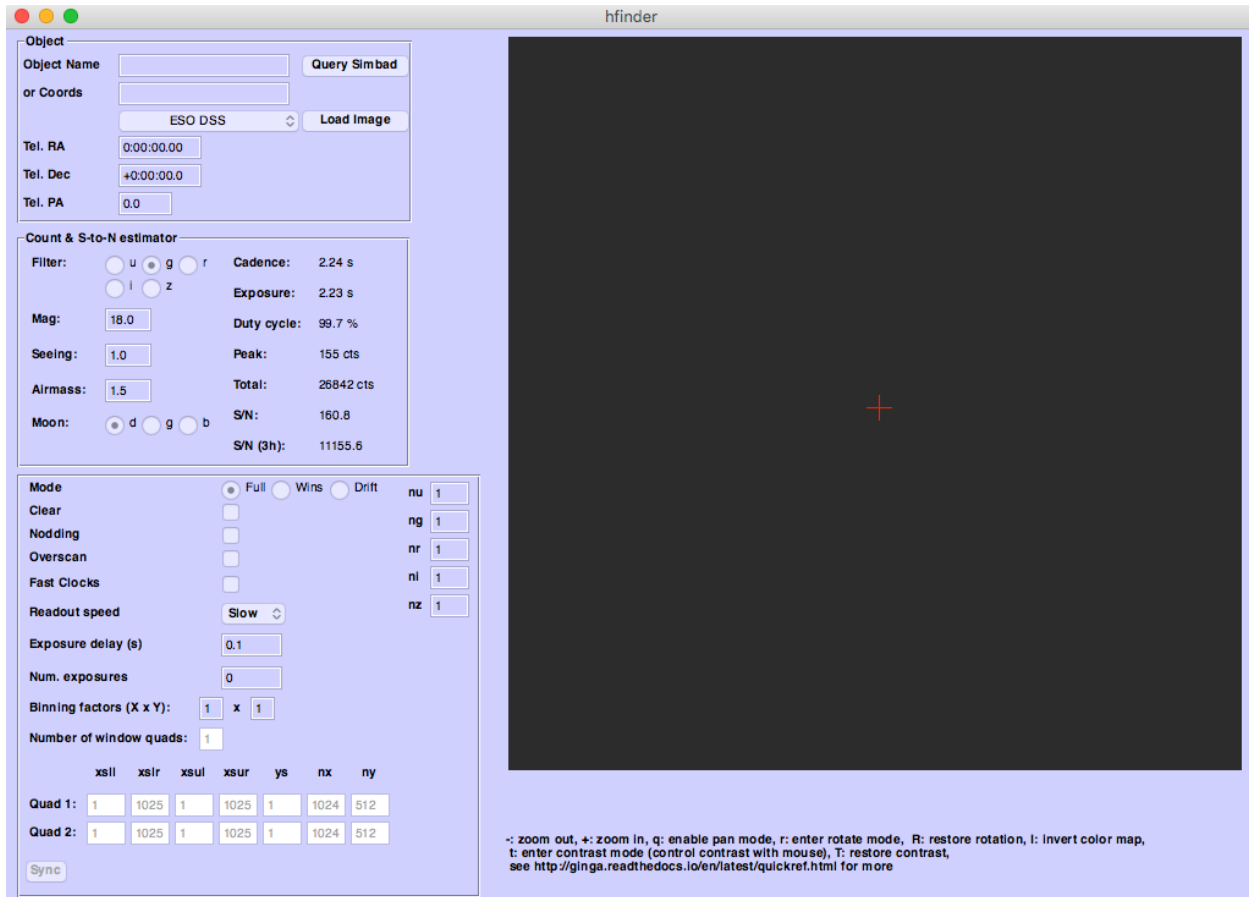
hfinder

Object
Object Name
Query Simbad
or Coords
ESO DSS
Load Image
Tel. RA 0:00:00.00
Tel. Dec +0:00:00.0
Tel. PA 0.0

Count & S-to-N estimator
Filter: u g r i z
Mag: 18.0
Seeing: 1.0
Airmass: 1.5
Moon: d g b
Cadence: 2.24 s
Exposure: 2.23 s
Duty cycle: 99.7 %
Peak: 155 cts
Total: 26842 cts
S/N: 160.8
S/N (3h): 11155.6

Mode Full Wins Drift
Clear
Nodding
Overscan
Fast Clocks
Readout speed Slow
Exposure delay (s) 0.1
Num. exposures 0
Binning factors (X x Y): 1 x 1
Number of window quads: 1
nu 1
ng 1
nr 1
ni 1
nz 1

| | xsll | xslr | xsul | xsur | ys | nx | ny |
|---|---|---|---|---|---|---|---|
| Quad 1: | 1 | 1025 | 1 | 1025 | 1 | 1024 | 512 |
| Quad 2: | 1 | 1025 | 1 | 1025 | 1 | 1024 | 512 |

Sync

-: zoom out, +: zoom in, q: enable pan mode, r: enter rotate mode, R: restore rotation, I: invert color map, t: enter contrast mode (control contrast with mouse), T: restore contrast, see http://ginga.readthedocs.io/en/latest/quickref.html for more